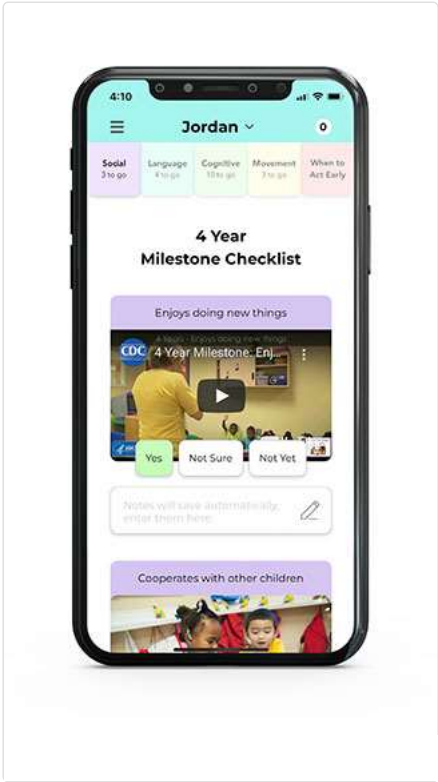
4:10

Jordan

0

Social
3 to go

Language
4 to go

Cognitive
10 to go

Movement
7 to go

When to Act Early

4 Year
Milestone Checklist

Enjoys doing new things

CDC 4 Year Milestone: Enj...

Yes

Not Sure

Not Yet

Notes will save automatically, enter them here.

Cooperates with other children